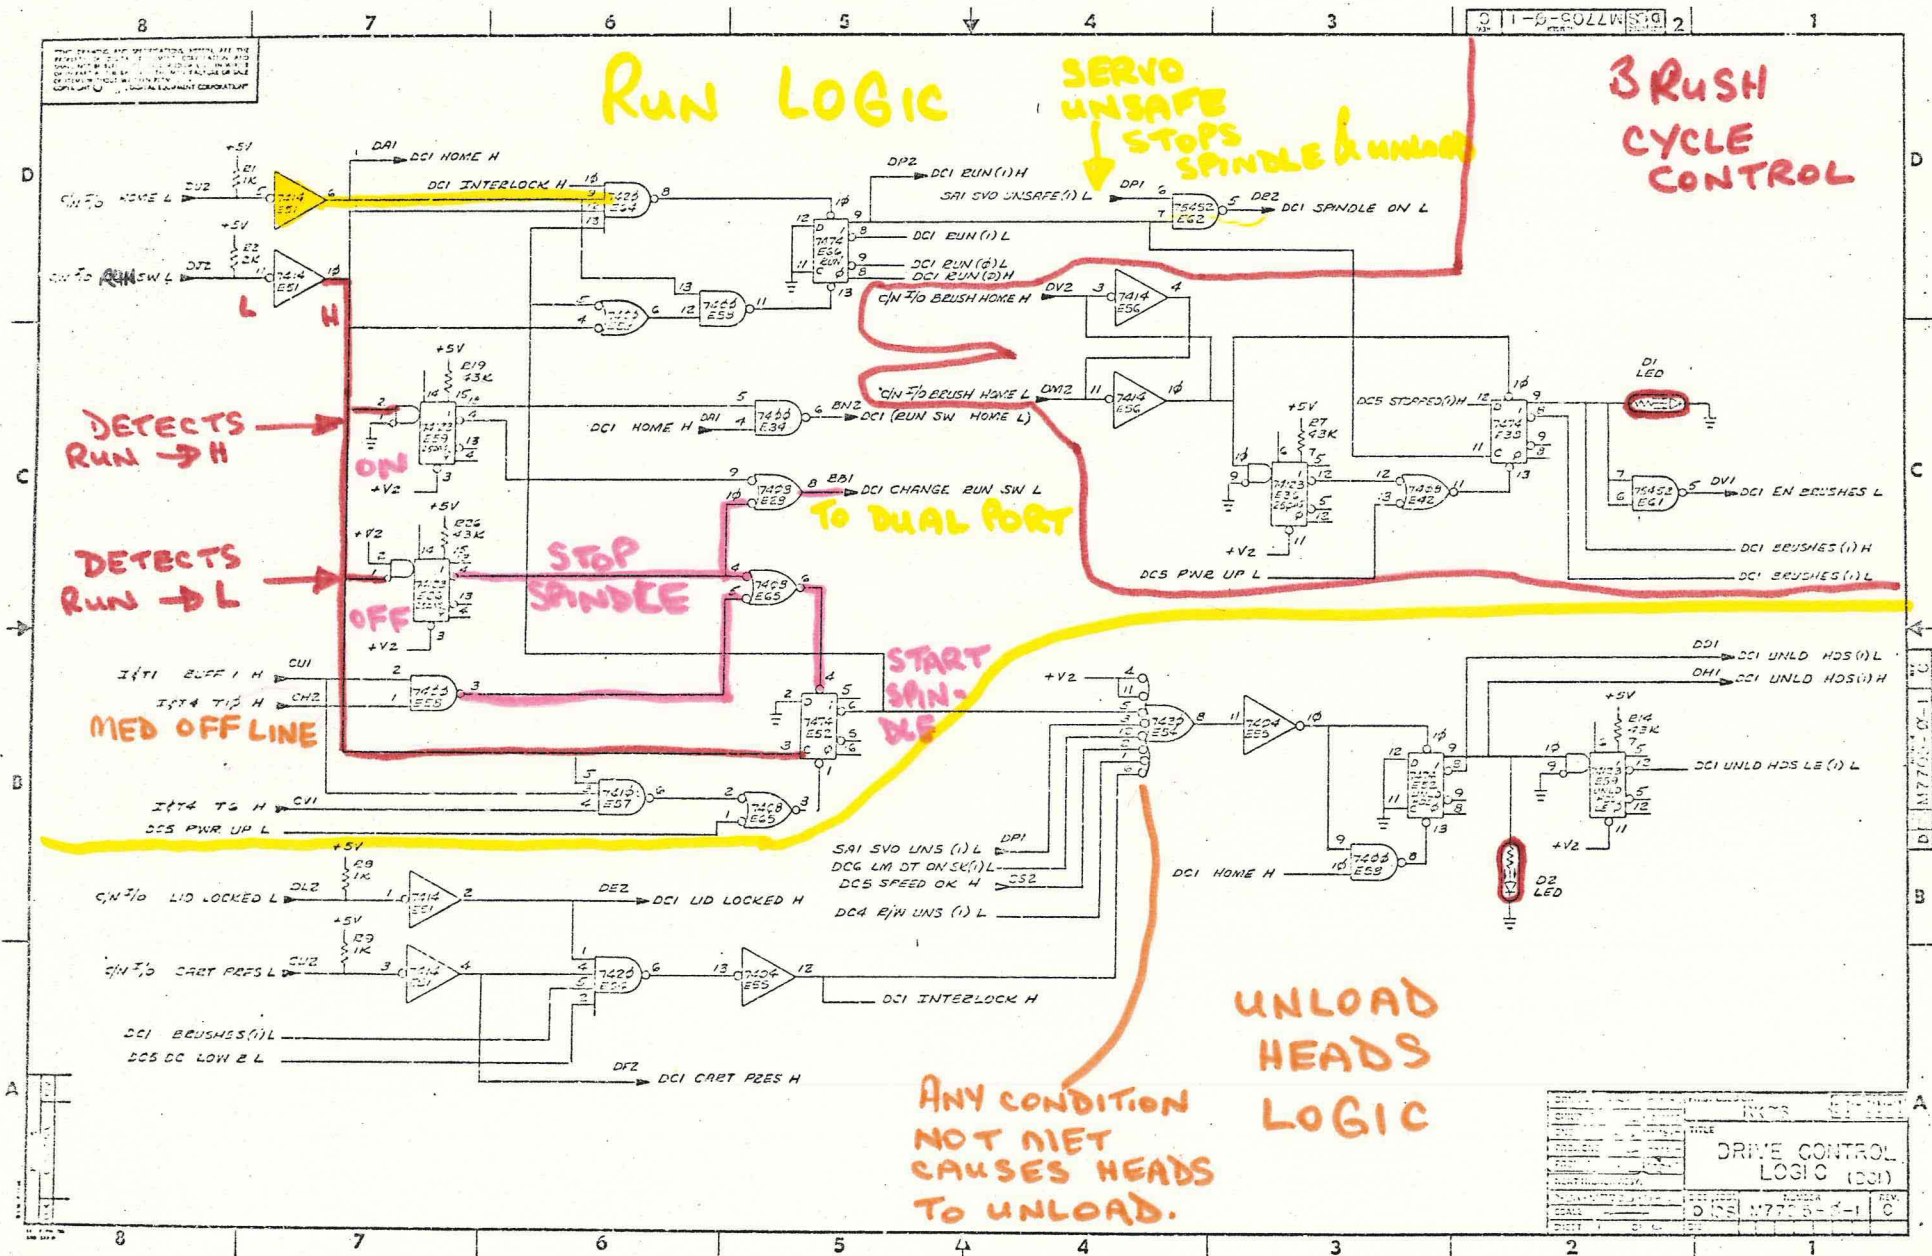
8 7 6 5 4 3 2 1

D|S M7705-0-1 C

RUN LOGIC

SERVO UNSAFE STOPS SPINDLE & UNLOAD

BRUSH CYCLE CONTROL

+5V E1 1K
C/N F/0 HOME L DU2 7414 E51 6
DA1 DCI HOME H
DCI INTERLOCK H 10 9 13 7420 E64 8
DP2 DCI RUN (1) H
SA1 SVO UNSAFE (1) L DP1 6 7 75452 E62 5 DE2 DCI SPINDLE ON L
12 7474 E56 RUN 9 8 DCI RUN (1) L
9 8 DCI RUN (0) L DCI RUN (2) H 13
+5V E2 2K
C/N F/0 RUN SW L DJ2 11 7414 E51 10
L H
5 4 7402 E51 6 13 12 7400 E59 11
C/N F/0 BRUSH HOME H DV2 3 7414 E56 4
+5V E19 43K
DETECTS RUN → H
2 74123 E59 14 15 4 13 3
5 4 7400 E34 6 BN2 DCI (RUN SW HOME L)
DCI HOME H DA1
C/N F/0 BRUSH HOME L DM2 11 7414 E56 10
DC5 STOPPED (1) H 12 7474 E33 10 9 8 11 13
+5V E7 43K
D1 LED
ON +V2
9 7408 E69 8 EB1 DCI CHANGE RUN SW L
10
TO DUAL PORT
74123 E36 12 5 13 11 +V2
12 13 7400 E42 11
7 6 75452 E61 5 DV1 DCI EN BRUSHES L
+5V E26 43K
+V2
DETECTS RUN → L
STOP SPINDLE
74123 E26 13 4 3
4 5 7408 E65 6
OFF +V2
DC5 PWR UP L
DCI BRUSHES (1) H
DCI BRUSHES (1) L
I/T1 BUFF 1 H CU1 2
I/T4 T/P H CH2 1 7400 E55 3
MED OFF LINE
START SPINDLE
4 5 7474 E52 2 3 6 1
+V2 4 11 5 3 7430 E54 8 11 7404 E55 10
DD1 DCI UNLD HDS (1) L
DH1 DCI UNLD HDS (1) H
+5V E14 43K
12 7474 E55 10 9 8 13
10 9 74123 E54 12 5 12 11
DCI UNLD HDS LE (1) L
+V2
D2 LED
5 4 7410 E57 6
I/T4 T6 H CV1
DC5 PWR UP L
2 7408 E65 3
SA1 SVO UNS (1) L DP1
DC6 LM DT ON SK (1) L
DC5 SPEED OK H DS2
DC4 R/W UNS (1) L
DCI HOME H 9 10 7400 E59 8
+5V E9 1K
C/N F/0 LID LOCKED L DL2 1 7414 E51 2 DE2 DCI LID LOCKED H
+5V E9 1K
C/N F/0 CART PRES L DU2 3 7414 E51 4
1 4 5 2 7420 E52 6 13 7404 E55 12
DCI INTERLOCK H
DCI BRUSHES (1) L
DC5 DC LOW 2 L
DF2 DCI CART PRES H
UNLOAD HEADS LOGIC
ANY CONDITION NOT MET CAUSES HEADS TO UNLOAD.
RK05
DRIVE CONTROL LOGIC (DCI)
D DS M7705-0-1 C